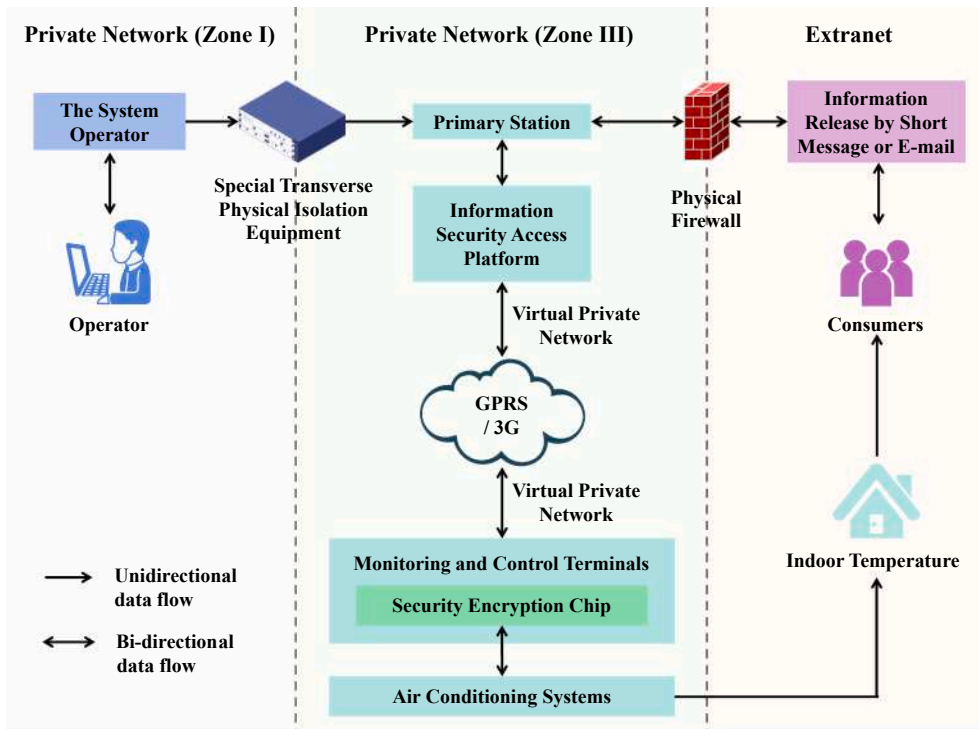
Private Network (Zone I)

Private Network (Zone III)

Extranet

The System Operator

Operator

Special Transverse Physical Isolation Equipment

Primary Station

Information Security Access Platform

Virtual Private Network

GPRS / 3G

Virtual Private Network

Monitoring and Control Terminals

Security Encryption Chip

Air Conditioning Systems

Physical Firewall

Information Release by Short Message or E-mail

Consumers

Indoor Temperature

Unidirectional data flow

Bi-directional data flow